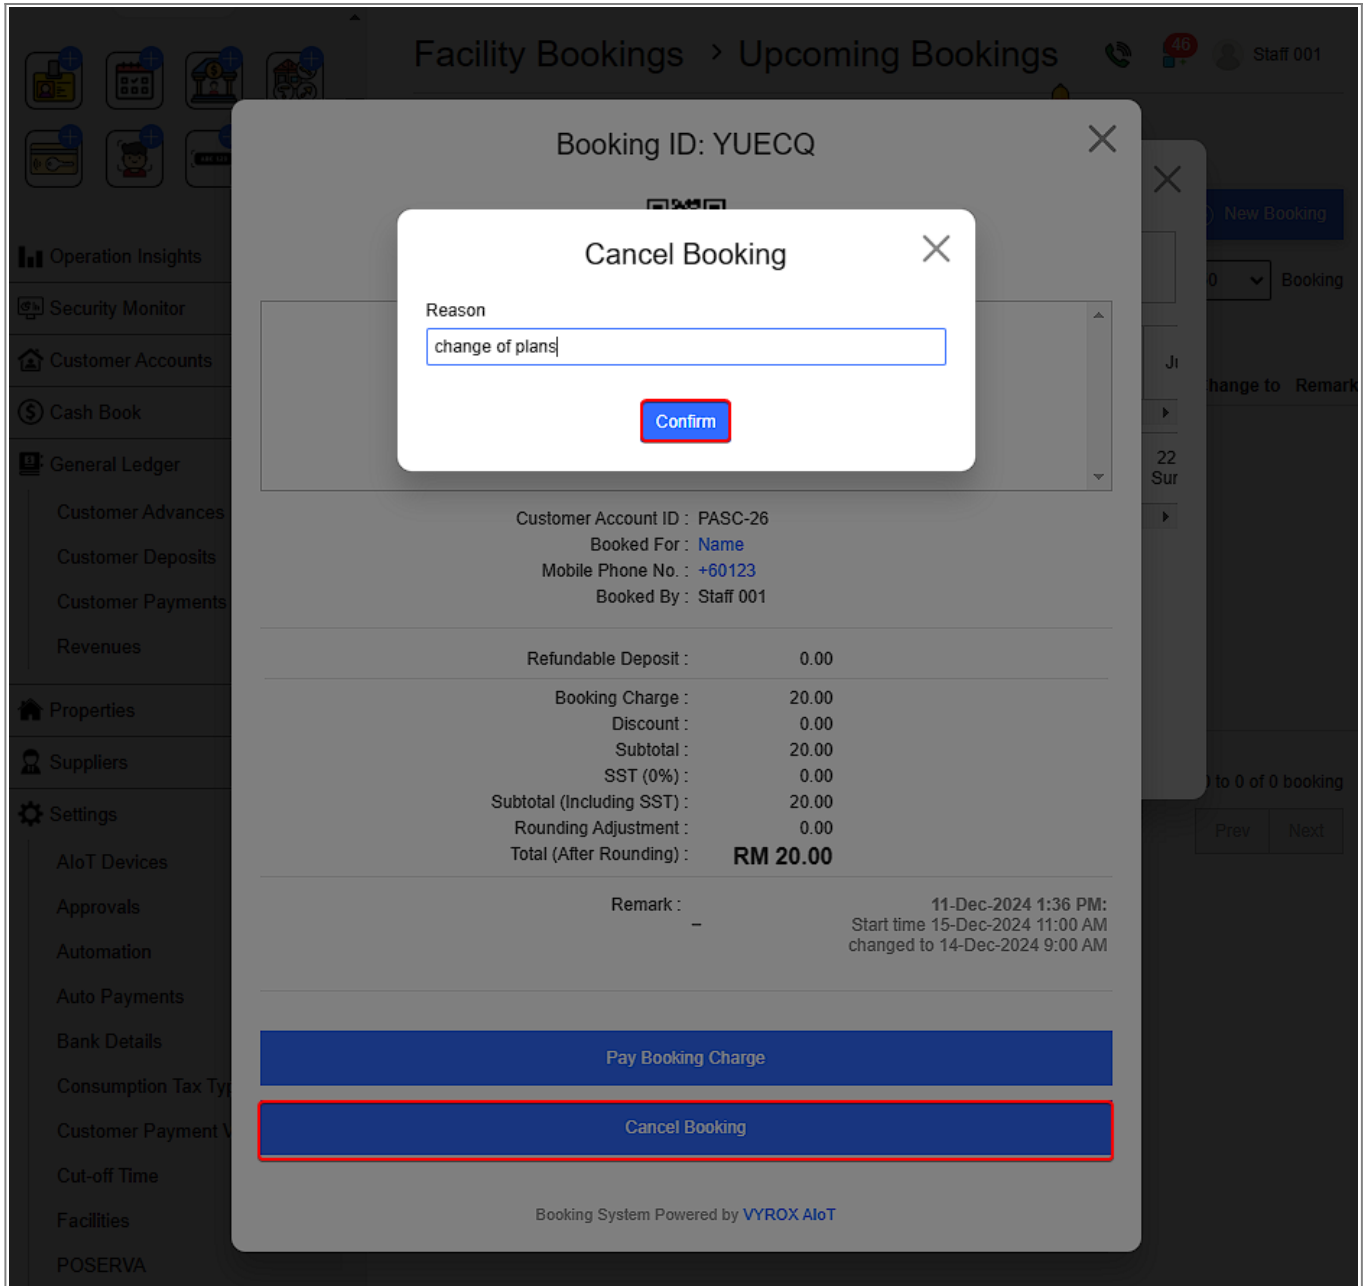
Facility Bookings > Upcoming Bookings

46

Staff 001

Operation Insights
Security Monitor
Customer Accounts
Cash Book
General Ledger
Customer Advances
Customer Deposits
Customer Payments
Revenues
Properties
Suppliers
Settings
AIoT Devices
Approvals
Automation
Auto Payments
Bank Details
Consumption Tax Ty
Customer Payment V
Cut-off Time
Facilities
POSERVA

New Booking
0
Booking
Ji
hange to Remark
22
Sur
to 0 of 0 booking
Prev Next

Booking ID: YUECQ

Cancel Booking

Reason

change of plans

Confirm

Customer Account ID : PASC-26
Booked For : Name
Mobile Phone No. : +60123
Booked By : Staff 001

Refundable Deposit : 0.00

Booking Charge : 20.00
Discount : 0.00
Subtotal : 20.00
SST (0%) : 0.00
Subtotal (Including SST) : 20.00
Rounding Adjustment : 0.00
Total (After Rounding) : RM 20.00

Remark : –

11-Dec-2024 1:36 PM:
Start time 15-Dec-2024 11:00 AM changed to 14-Dec-2024 9:00 AM

Pay Booking Charge

Cancel Booking

Booking System Powered by VYROX AIoT